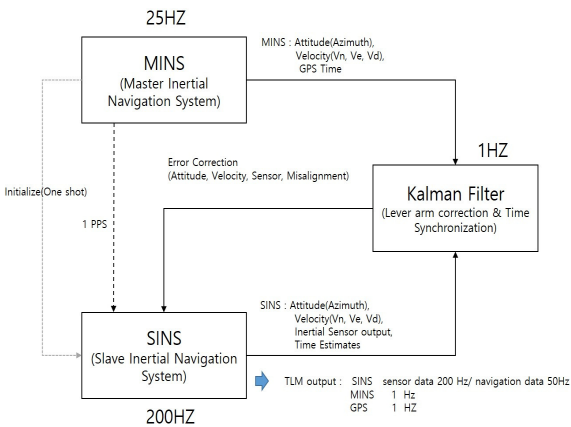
25HZ

MINS
(Master Inertial Navigation System)

MINS : Attitude(Azimuth), Velocity(Vn, Ve, Vd), GPS Time

1HZ

Error Correction
(Attitude, Velocity, Sensor, Misalignment)

Kalman Filter
(Lever arm correction & Time Synchronization)

Initialize(One shot)

1 PPS

SINS : Attitude(Azimuth), Velocity(Vn, Ve, Vd), Inertial Sensor output, Time Estimates

SINS
(Slave Inertial Navigation System)

TLM output : SINS sensor data 200 Hz/ navigation data 50Hz
MINS 1 Hz
GPS 1 HZ

200HZ